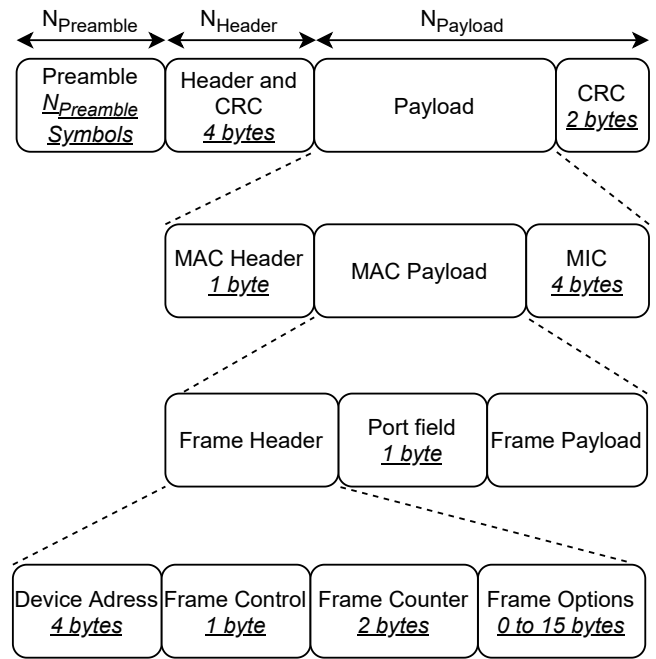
$N_{Preamble}$ $N_{Header}$ $N_{Payload}$

Preamble
$N_{Preamble}$ Symbols

Header and CRC
4 bytes

Payload

CRC
2 bytes

MAC Header
1 byte

MAC Payload

MIC
4 bytes

Frame Header

Port field
1 byte

Frame Payload

Device Adress
4 bytes

Frame Control
1 byte

Frame Counter
2 bytes

Frame Options
0 to 15 bytes